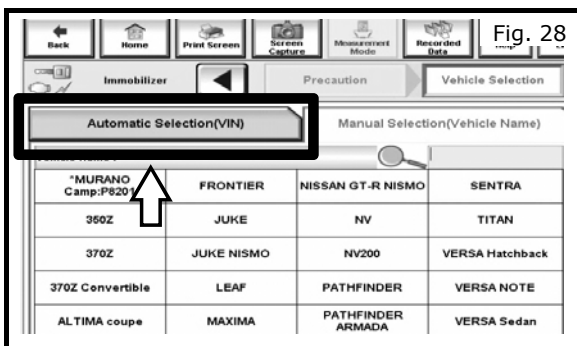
Back Home Print Screen Screen Capture Measurement Mode Recorded Data

Fig. 28

Immobilizer

Precaution

Vehicle Selection

Automatic Selection(VIN)

Manual Selection(Vehicle Name)

| "MURANO Camp:P8201 | FRONTIER | NISSAN GT-R NISMO | SENTRA |
|---|---|---|---|
| 350Z | JUKE | NV | TITAN |
| 370Z | JUKE NISMO | NV200 | VERSA Hatchback |
| 370Z Convertible | LEAF | PATHFINDER | VERSA NOTE |
| ALTIMA coupe | MAXIMA | PATHFINDER ARMADA | VERSA Sedan |